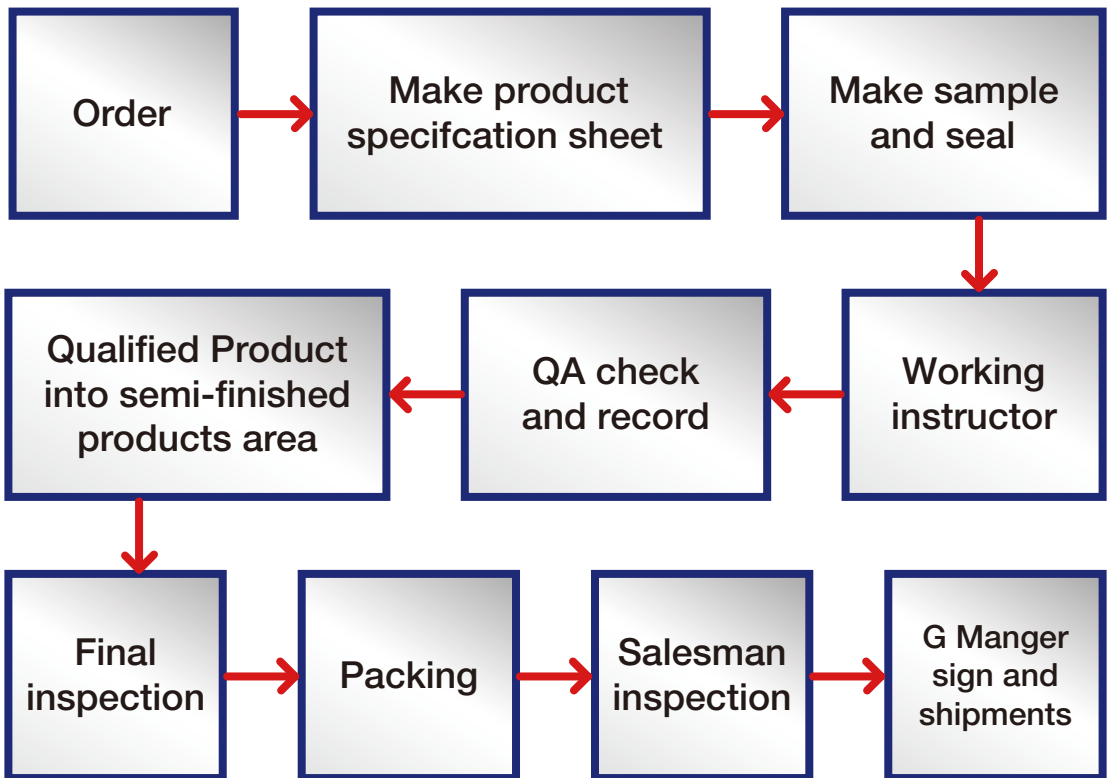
Order

Make product specifcation sheet

Make sample and seal

Working instructor

QA check and record

Qualified Product into semi-finished products area

Final inspection

Packing

Salesman inspection

G Manger sign and shipments